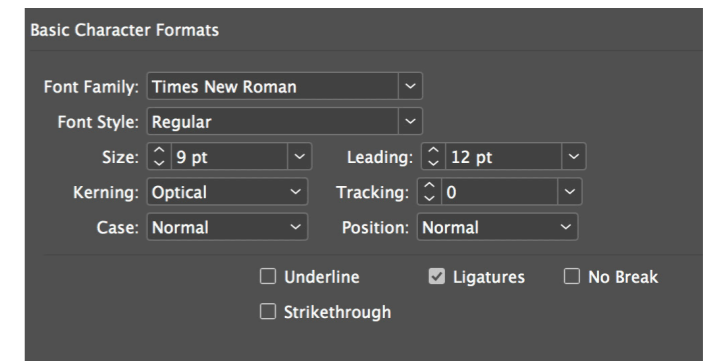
Basic Character Formats

Font Family: Times New Roman

Font Style: Regular

Size: 9 pt

Leading: 12 pt

Kerning: Optical

Tracking: 0

Case: Normal

Position: Normal

☐ Underline
☑ Ligatures
☐ No Break
☐ Strikethrough